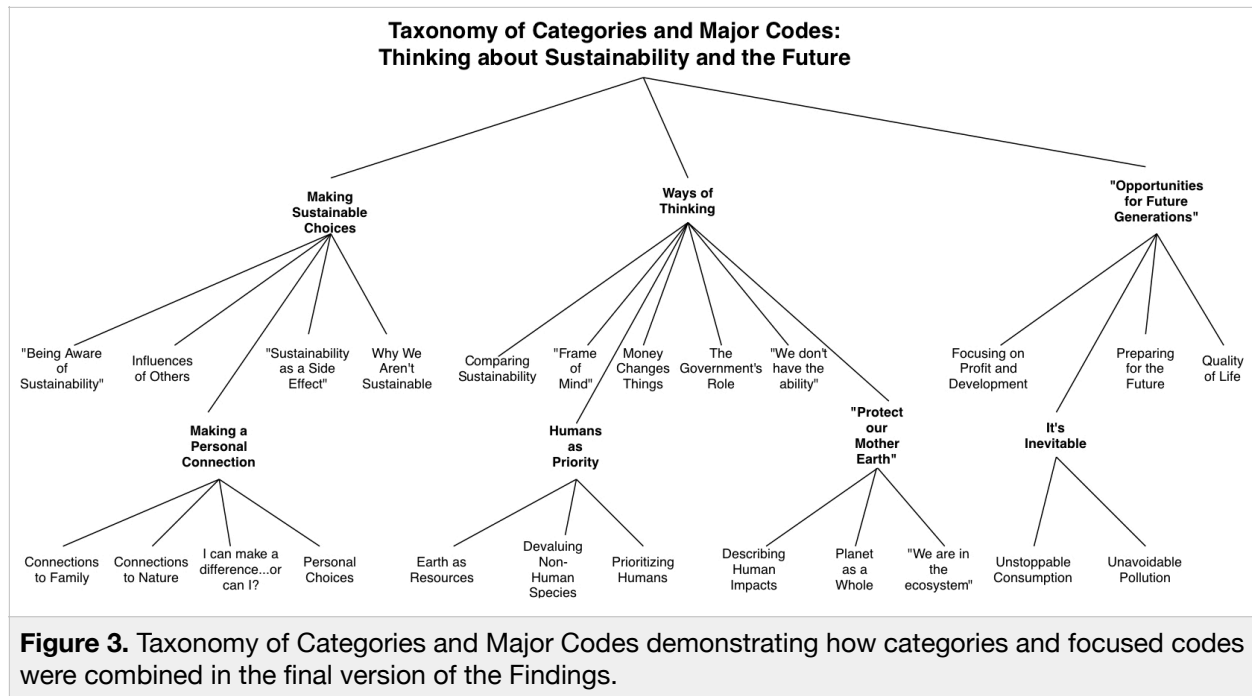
Taxonomy of Categories and Major Codes:
Thinking about Sustainability and the Future

Making Sustainable Choices

"Being Aware of Sustainability"

Influences of Others

"Sustainability as a Side Effect"

Why We Aren't Sustainable

Making a Personal Connection

Connections to Family

Connections to Nature

I can make a difference...or can I?

Personal Choices

Ways of Thinking

Comparing Sustainability

"Frame of Mind"

Money Changes Things

The Government's Role

"We don't have the ability"

Humans as Priority

Earth as Resources

Devaluing Non-Human Species

Prioritizing Humans

"Protect our Mother Earth"

Describing Human Impacts

Planet as a Whole

"We are in the ecosystem"

"Opportunities for Future Generations"

Focusing on Profit and Development

Preparing for the Future

Quality of Life

It's Inevitable

Unstoppable Consumption

Unavoidable Pollution

Figure 3. Taxonomy of Categories and Major Codes demonstrating how categories and focused codes were combined in the final version of the Findings.